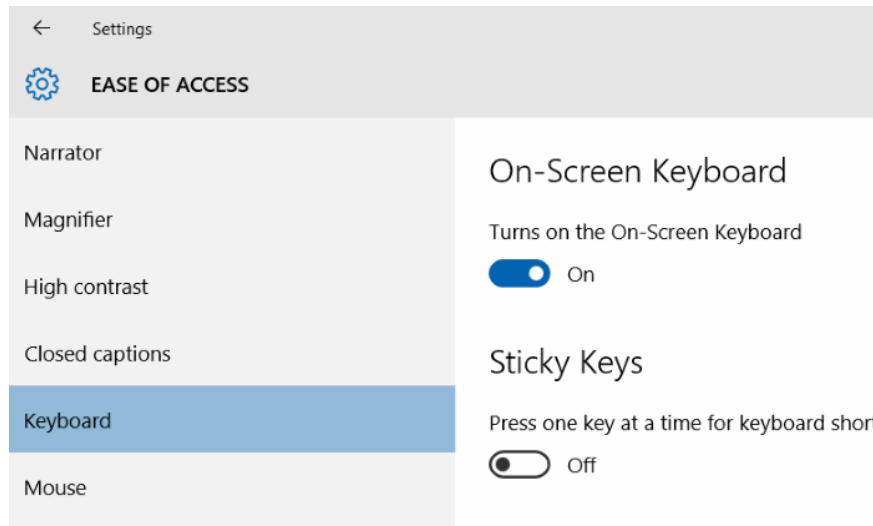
←  Settings

EASE OF ACCESS

Narrator

Magnifier

High contrast

Closed captions

Keyboard

Mouse

On-Screen Keyboard

Turns on the On-Screen Keyboard

On

Sticky Keys

Press one key at a time for keyboard short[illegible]

Off